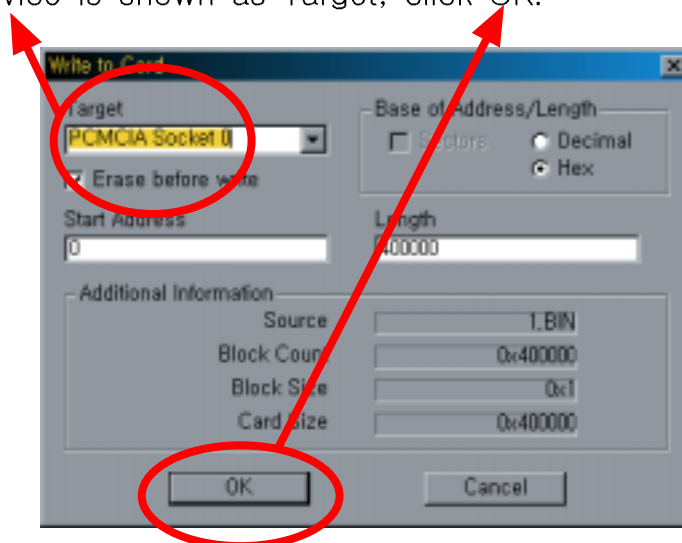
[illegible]vice is shown as Target, click OK.

Write to Card

Target
PCMCIA Socket 0

Erase before write

Base of Address/Length
Sectors
Decimal
Hex

Start Address
0

Length
400000

Additional Information
Source 1.BIN
Block Count 0x400000
Block Size 0x1
Card Size 0x400000

OK
Cancel